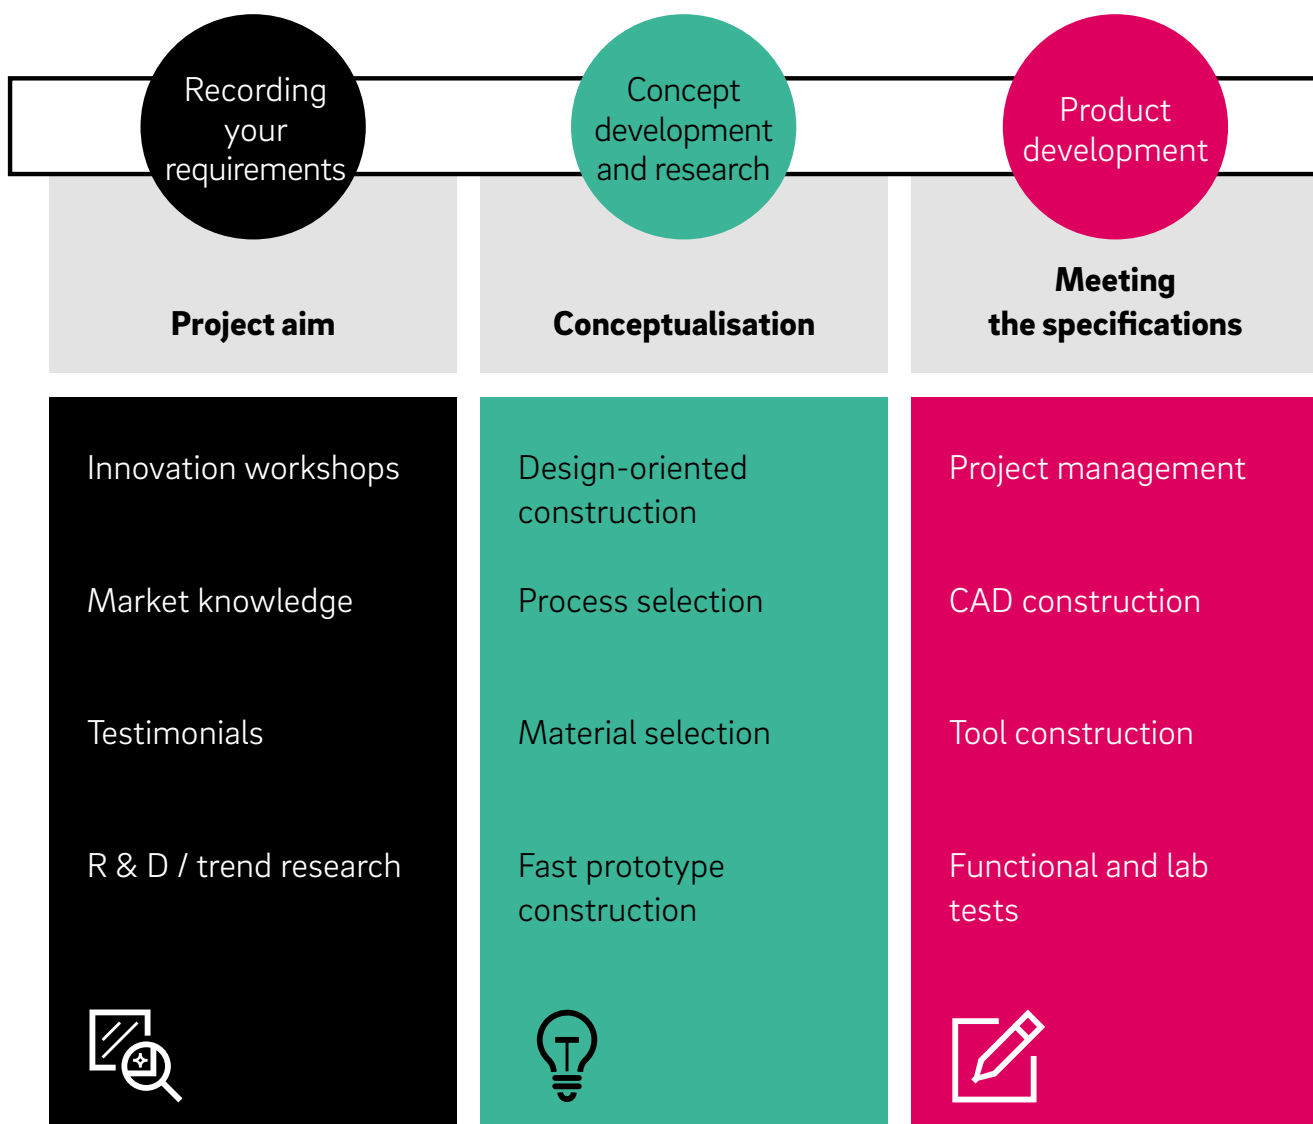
Recording your requirements

Concept development and research

Product development

Project aim

Conceptualisation

Meeting the specifications

Innovation workshops

Market knowledge

Testimonials

R & D / trend research

Design-oriented construction

Process selection

Material selection

Fast prototype construction

Project management

CAD construction

Tool construction

Functional and lab tests